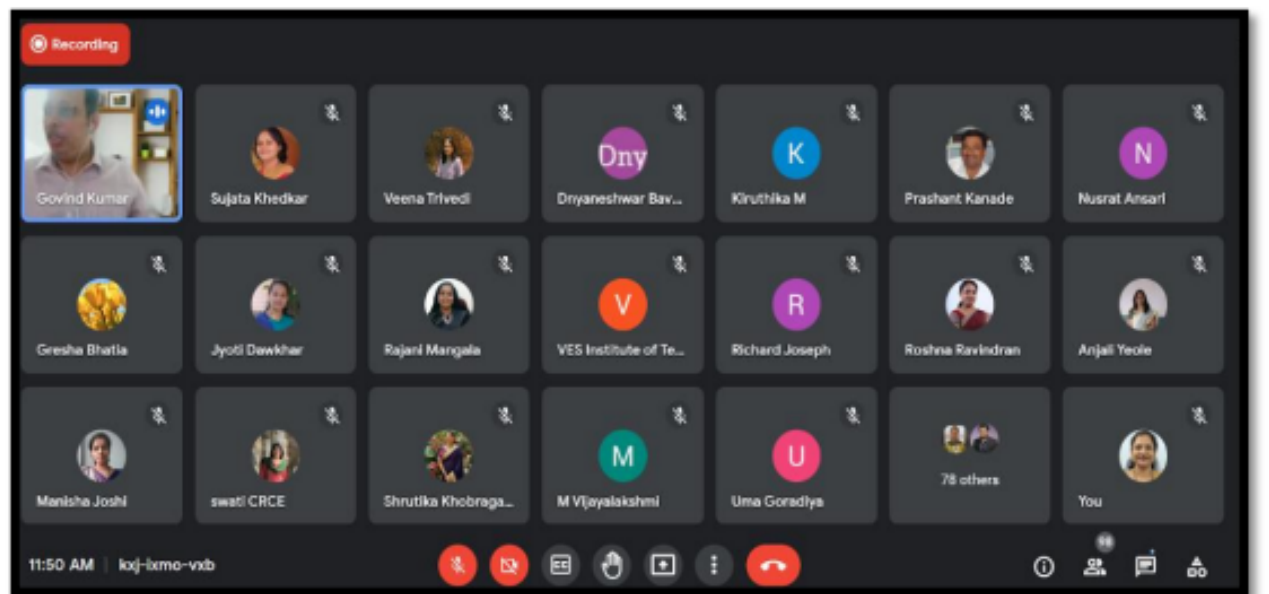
Recording

Govind Kumar

Sujata Khedkar

Veena Trivedi

Dny
Dnyaneshwar Bav...

K
Kiruthika M

Prashant Kanade

N
Nusrat Ansari

Gresha Bhatia

Jyoti Dawkhar

Rajani Mangala

V
VES Institute of Te...

R
Richard Joseph

Roshna Ravindran

Anjali Yeole

Manisha Joshi

swati CRCE

Shrutika Khobraga...

M
M Vijayalakshmi

U
Uma Goradiya

78 others

You

11:50 AM | kxj-ixmo-vxb

98